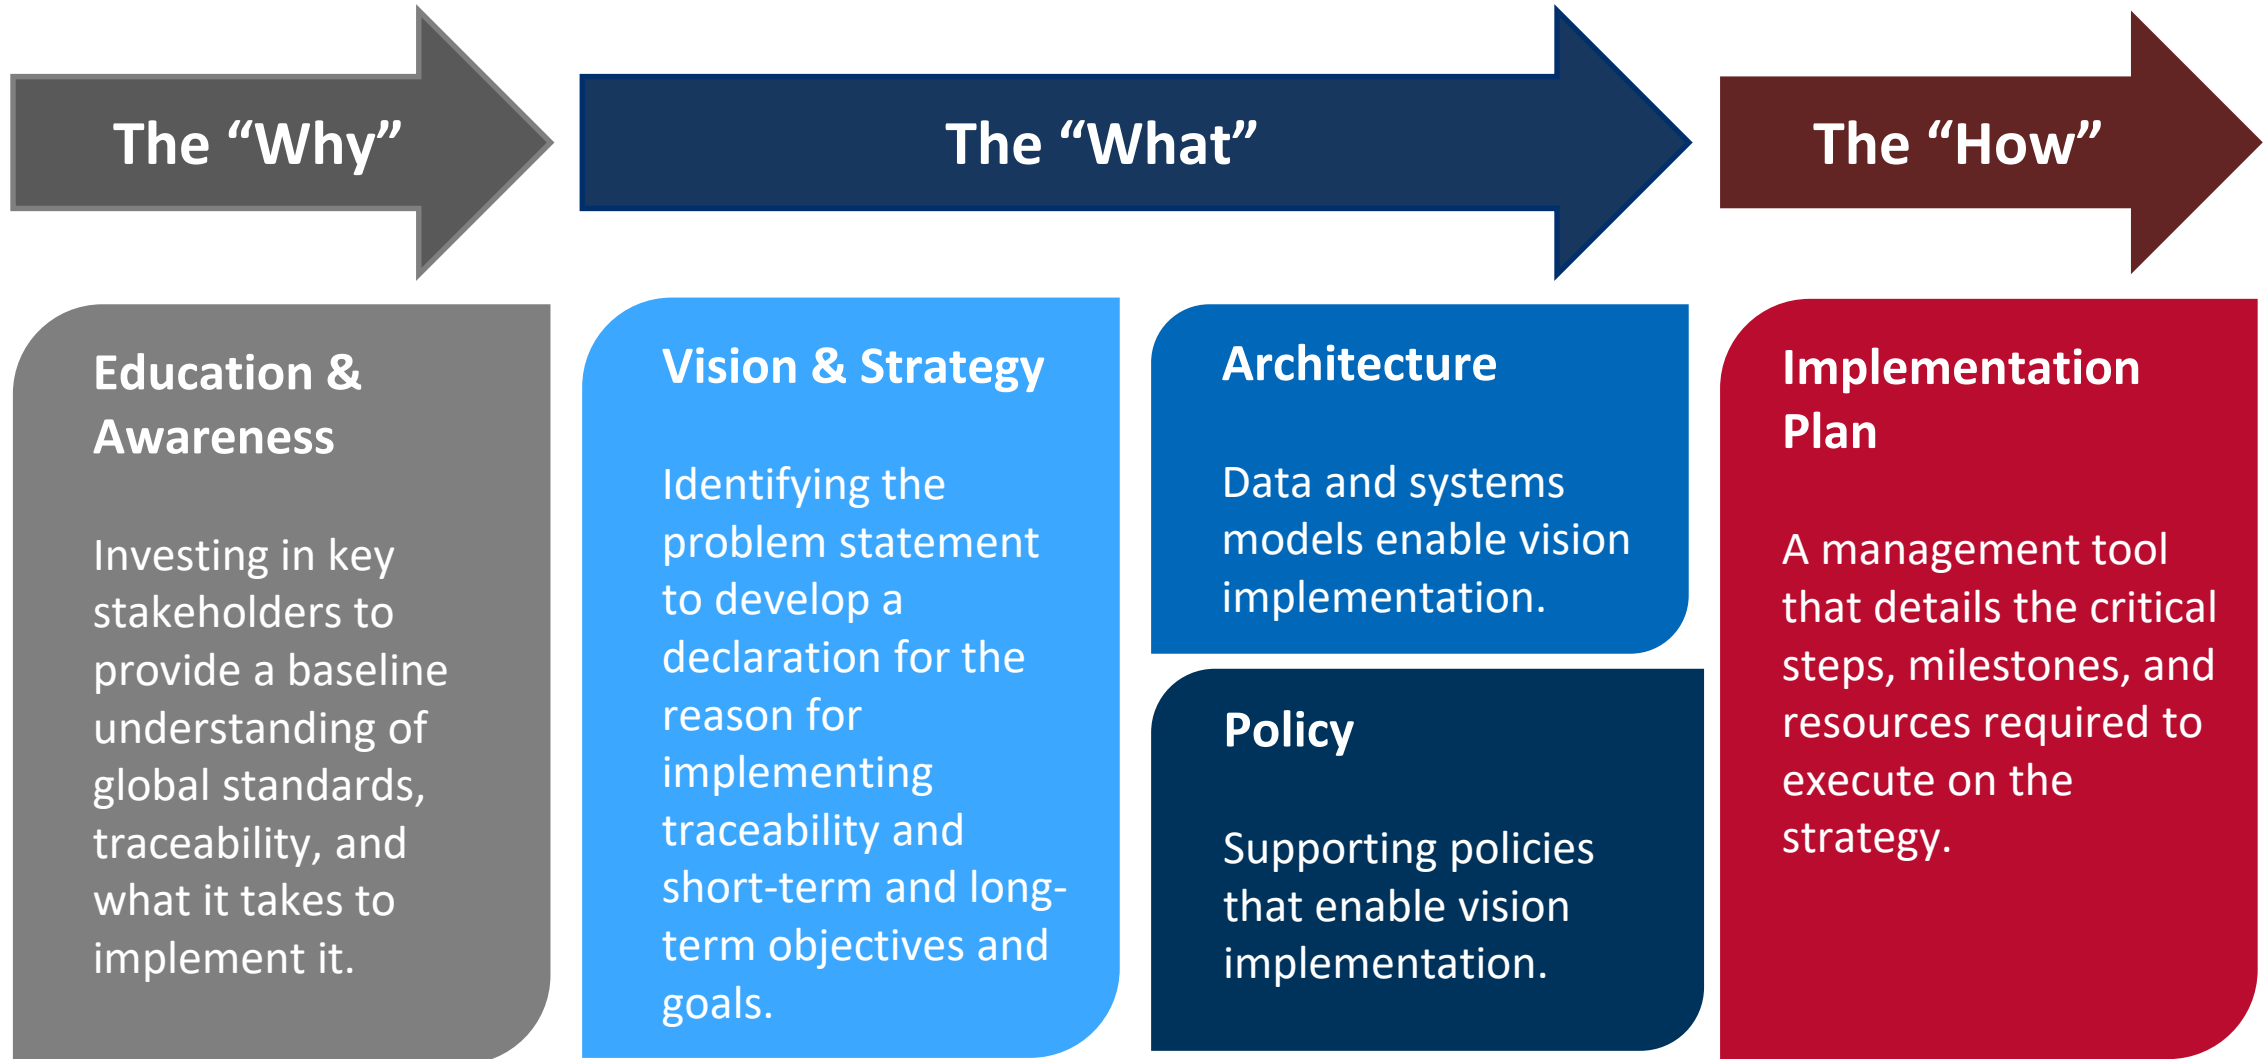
The “Why”

The “What”

The “How”

Education & Awareness

Investing in key stakeholders to provide a baseline understanding of global standards, traceability, and what it takes to implement it.

Vision & Strategy

Identifying the problem statement to develop a declaration for the reason for implementing traceability and short-term and long-term objectives and goals.

Architecture

Data and systems models enable vision implementation.

Policy

Supporting policies that enable vision implementation.

Implementation Plan

A management tool that details the critical steps, milestones, and resources required to execute on the strategy.